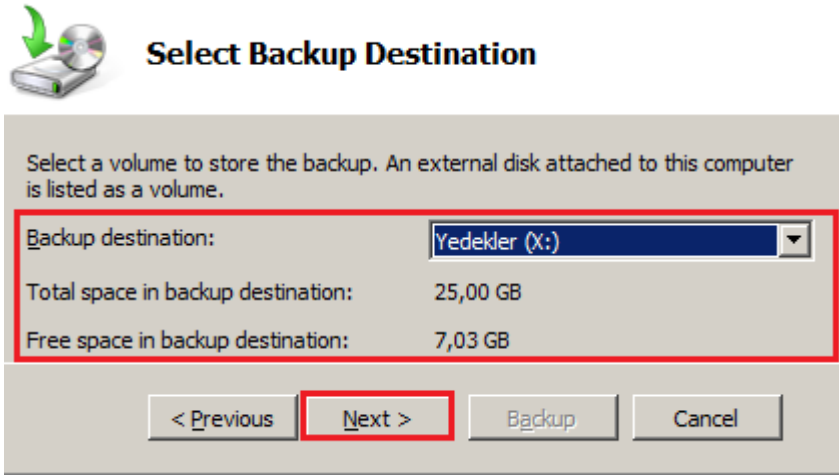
Select Backup Destination

Select a volume to store the backup. An external disk attached to this computer is listed as a volume.

Backup destination: Yedekler (X:)

Total space in backup destination: 25,00 GB

Free space in backup destination: 7,03 GB

< Previous Next > Backup Cancel